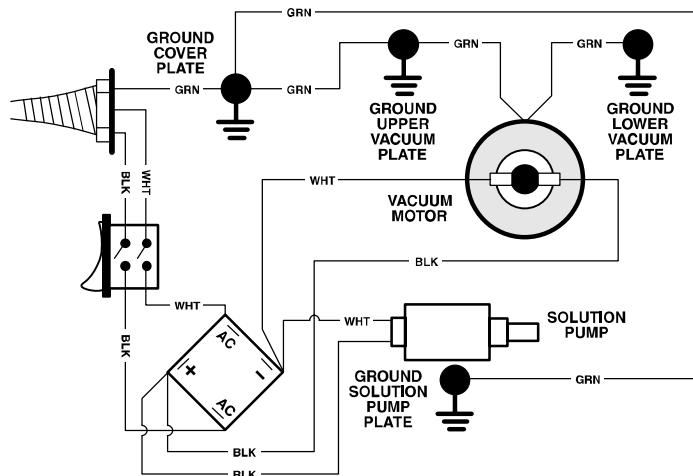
GRN

GROUND COVER PLATE

GRN

GRN

GRN

GRN

GROUND UPPER VACUUM PLATE

GROUND LOWER VACUUM PLATE

BLK

WHT

WHT

VACUUM MOTOR

BLK

WHT

WHT

SOLUTION PUMP

BLK

AC

+

–

AC

GROUND SOLUTION PUMP PLATE

GRN

BLK

BLK